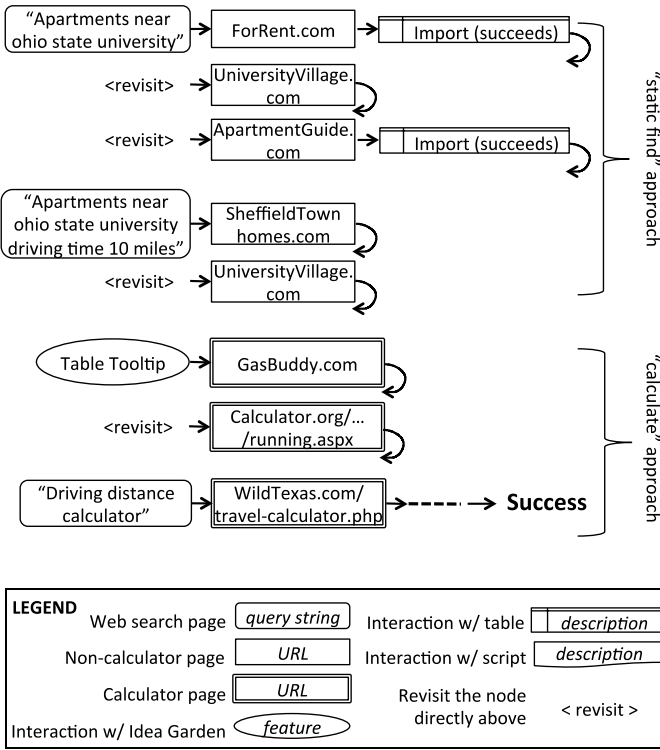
"Apartments near ohio state university"

ForRent.com

Import (succeeds)

<revisit>

UniversityVillage.com

<revisit>

ApartmentGuide.com

Import (succeeds)

"Apartments near ohio state university driving time 10 miles"

SheffieldTownhomes.com

<revisit>

UniversityVillage.com

"static find" approach

Table Tooltip

GasBuddy.com

<revisit>

Calculator.org/… /running.aspx

"Driving distance calculator"

WildTexas.com/travel-calculator.php

Success

"calculate" approach

LEGEND

Web search page | query string
Non-calculator page | URL
Calculator page | URL
Interaction w/ Idea Garden | feature
Interaction w/ table | description
Interaction w/ script | description
Revisit the node directly above | < revisit >